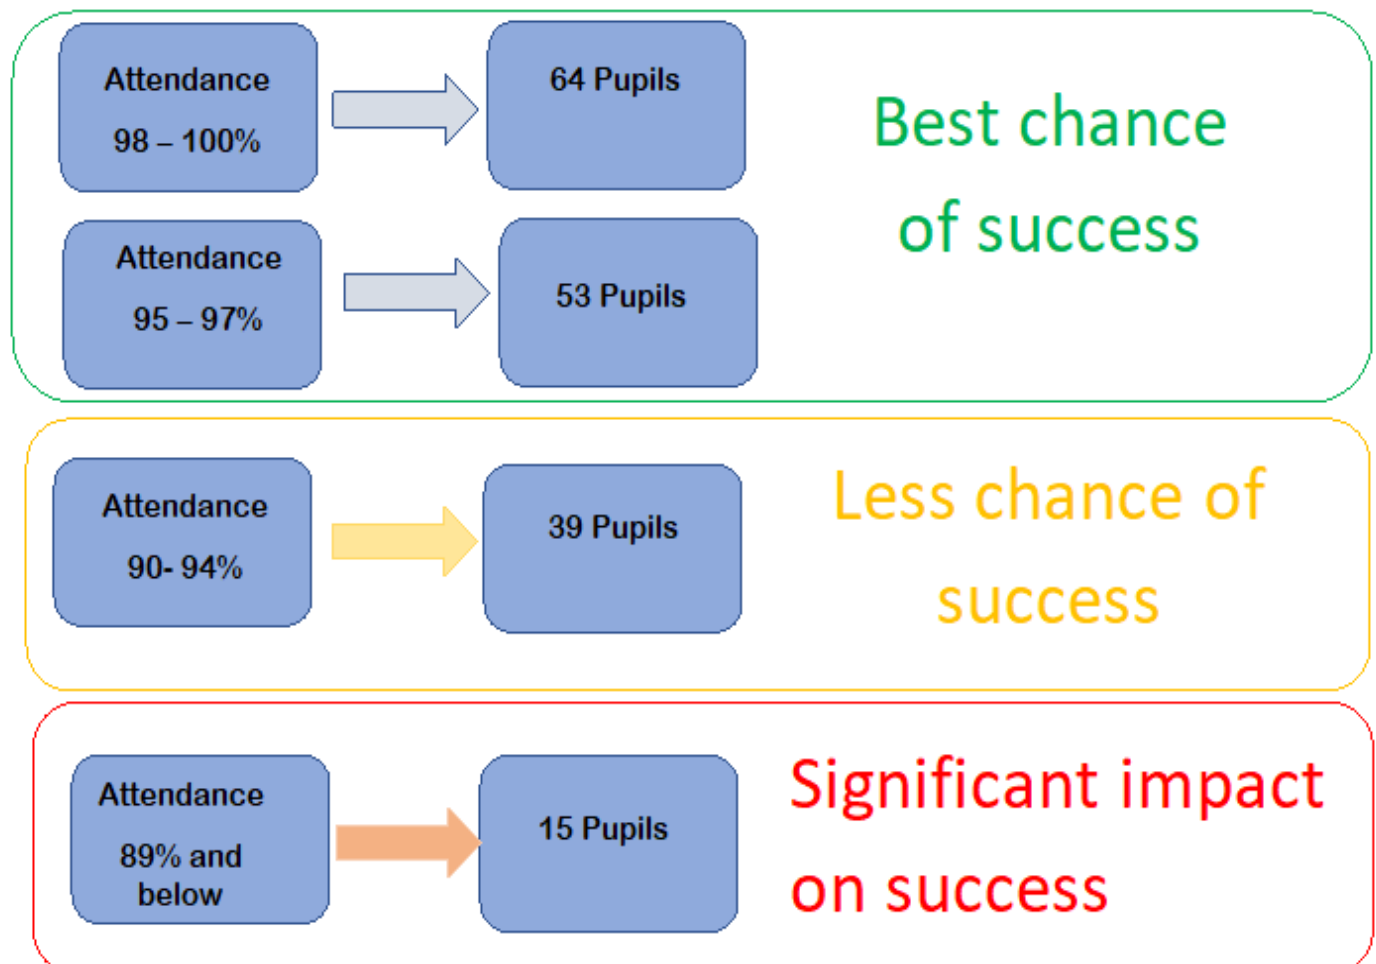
Attendance

98 – 100%

64 Pupils

Attendance

95 – 97%

53 Pupils

Best chance of success

Attendance

90- 94%

39 Pupils

Less chance of success

Attendance

89% and below

15 Pupils

Significant impact on success